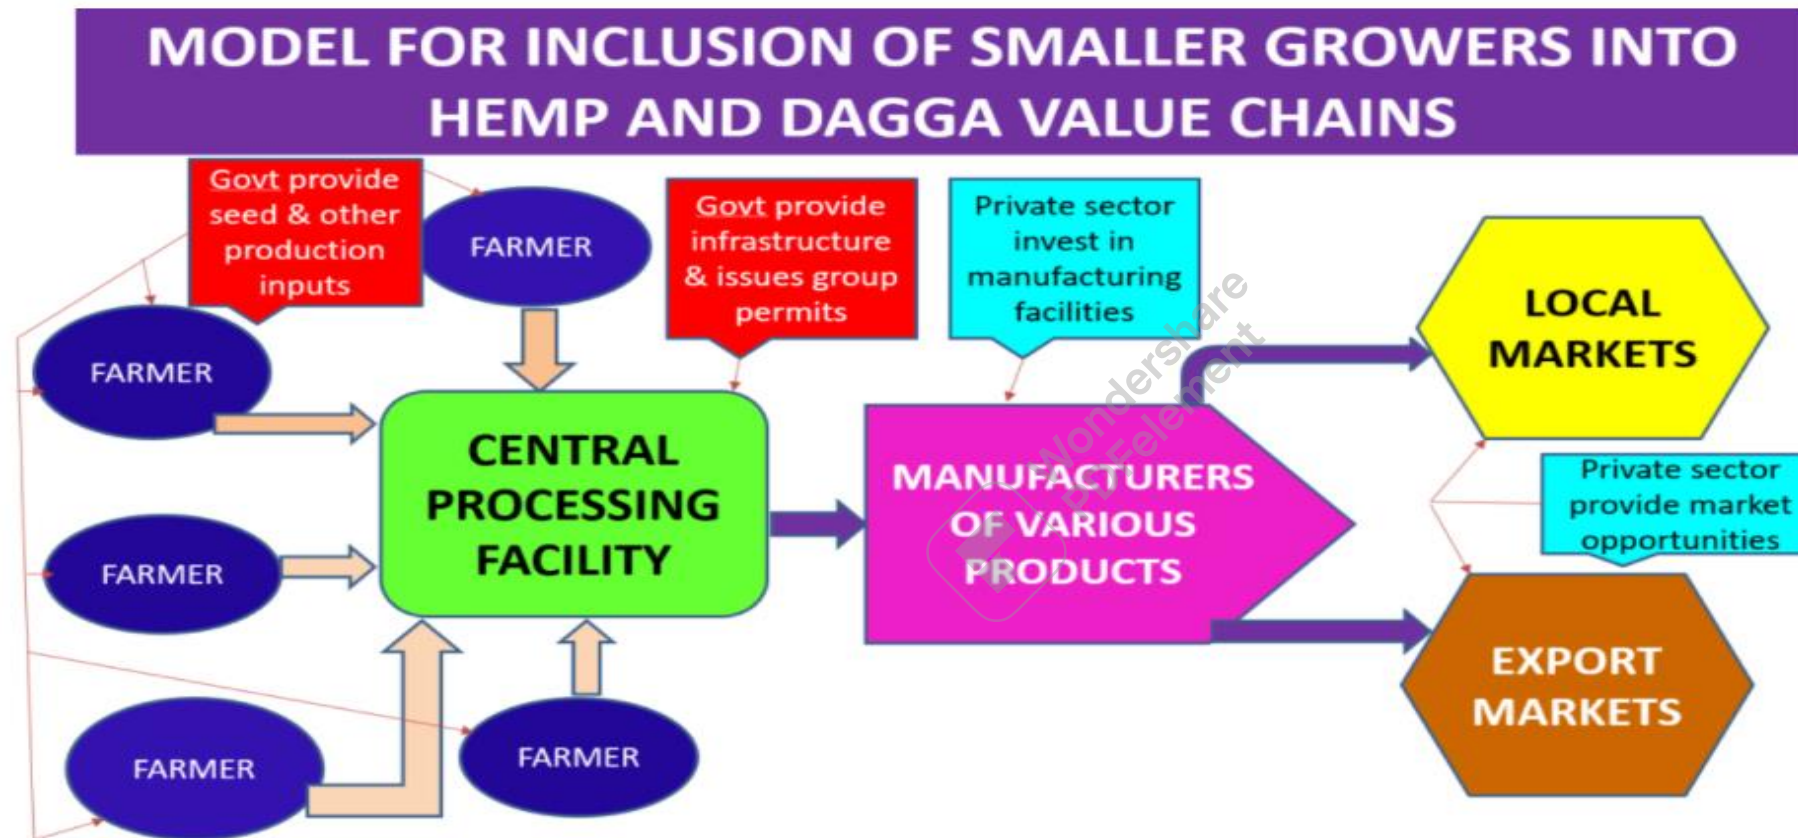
MODEL FOR INCLUSION OF SMALLER GROWERS INTO HEMP AND DAGGA VALUE CHAINS

Govt provide seed & other production inputs

FARMER

Govt provide infrastructure & issues group permits

Private sector invest in manufacturing facilities

LOCAL MARKETS

FARMER

CENTRAL PROCESSING FACILITY

MANUFACTURERS OF VARIOUS PRODUCTS

Private sector provide market opportunities

FARMER

EXPORT MARKETS

FARMER

FARMER

Wondershare PDFelement